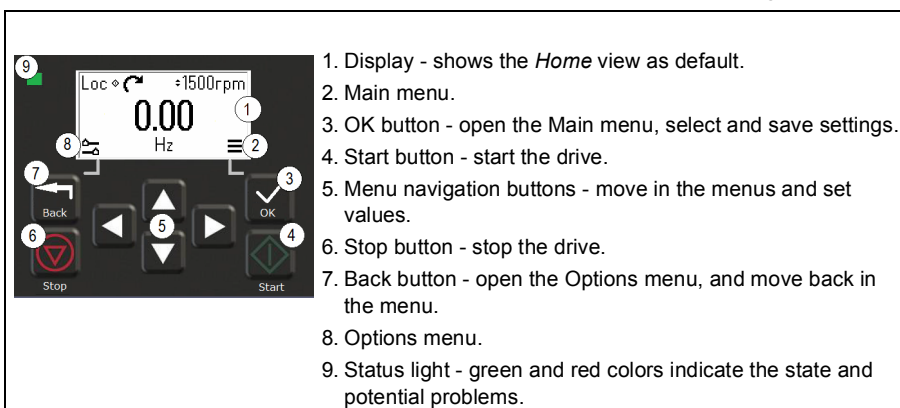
9
Loc ◇ ↷ ÷1500rpm
0.00
Hz
1
2
8
7
Back
3
OK
5
6
Stop
4
Start

1. Display - shows the *Home* view as default.
2. Main menu.
3. OK button - open the Main menu, select and save settings.
4. Start button - start the drive.
5. Menu navigation buttons - move in the menus and set values.
6. Stop button - stop the drive.
7. Back button - open the Options menu, and move back in the menu.
8. Options menu.
9. Status light - green and red colors indicate the state and potential problems.